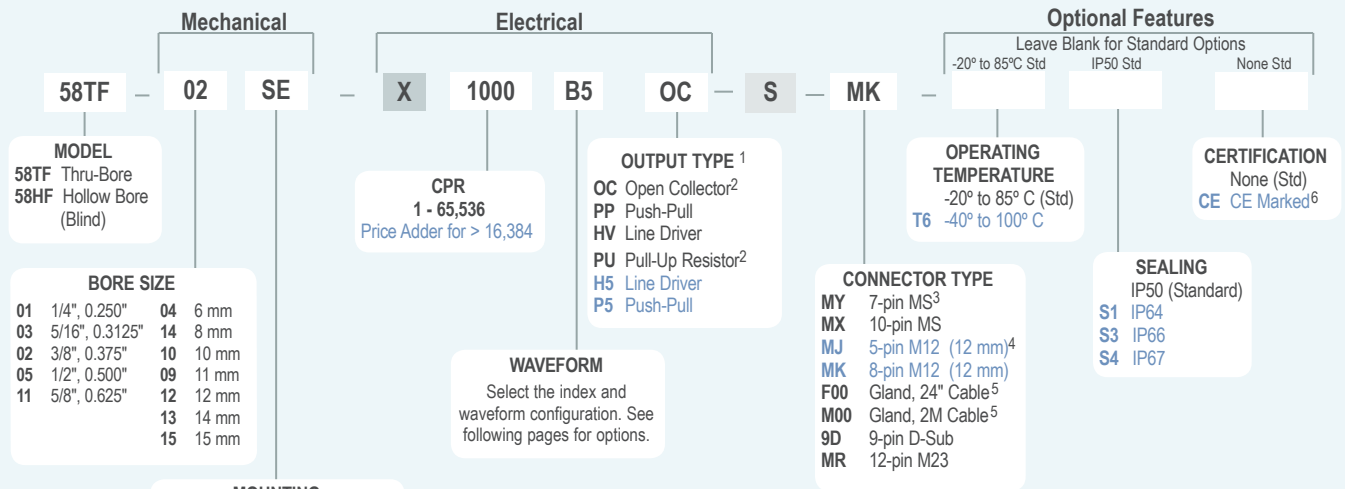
Mechanical

Electrical

Optional Features

Leave Blank for Standard Options

-20º to 85ºC Std IP50 Std None Std

58TF – 02 SE – X 1000 B5 OC – S – MK –

MODEL
58TF Thru-Bore
58HF Hollow Bore (Blind)

BORE SIZE

| | | | |
|---|---|---|---|
| 01 | 1/4", 0.250" | 04 | 6 mm |
| 03 | 5/16", 0.3125" | 14 | 8 mm |
| 02 | 3/8", 0.375" | 10 | 10 mm |
| 05 | 1/2", 0.500" | 09 | 11 mm |
| 11 | 5/8", 0.625" | 12 | 12 mm |
| | | 13 | 14 mm |
| | | 15 | 15 mm |

CPR
1 - 65,536
Price Adder for > 16,384

OUTPUT TYPE $^1$
OC Open Collector$^2$
PP Push-Pull
HV Line Driver
PU Pull-Up Resistor$^2$
H5 Line Driver
P5 Push-Pull

WAVEFORM
Select the index and waveform configuration. See following pages for options.

OPERATING TEMPERATURE
-20º to 85º C (Std)
T6 -40º to 100º C

CONNECTOR TYPE
MY 7-pin MS$^3$
MX 10-pin MS
MJ 5-pin M12 (12 mm)$^4$
MK 8-pin M12 (12 mm)
F00 Gland, 24" Cable$^5$
M00 Gland, 2M Cable$^5$
9D 9-pin D-Sub
MR 12-pin M23

SEALING
IP50 (Standard)
S1 IP64
S3 IP66
S4 IP67

CERTIFICATION
None (Std)
CE CE Marked$^6$

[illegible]